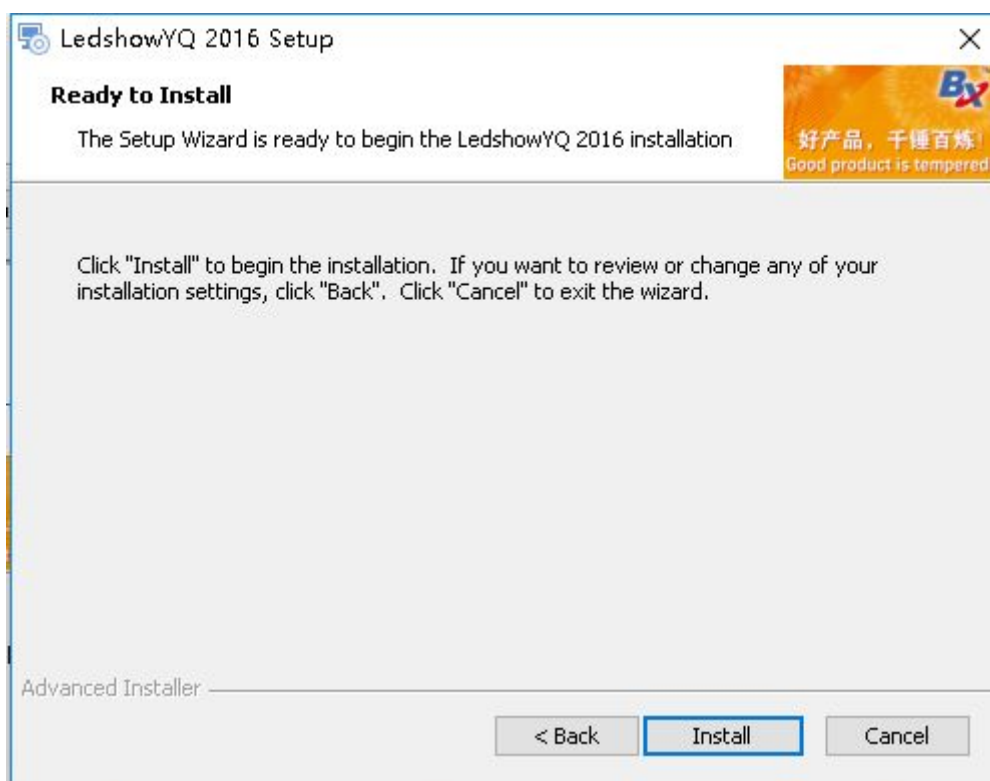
LedshowYQ 2016 Setup

×

Ready to Install

The Setup Wizard is ready to begin the LedshowYQ 2016 installation

BX

好产品，千锤百炼！
Good product is tempered

Click "Install" to begin the installation. If you want to review or change any of your installation settings, click "Back". Click "Cancel" to exit the wizard.

Advanced Installer

< Back

Install

Cancel